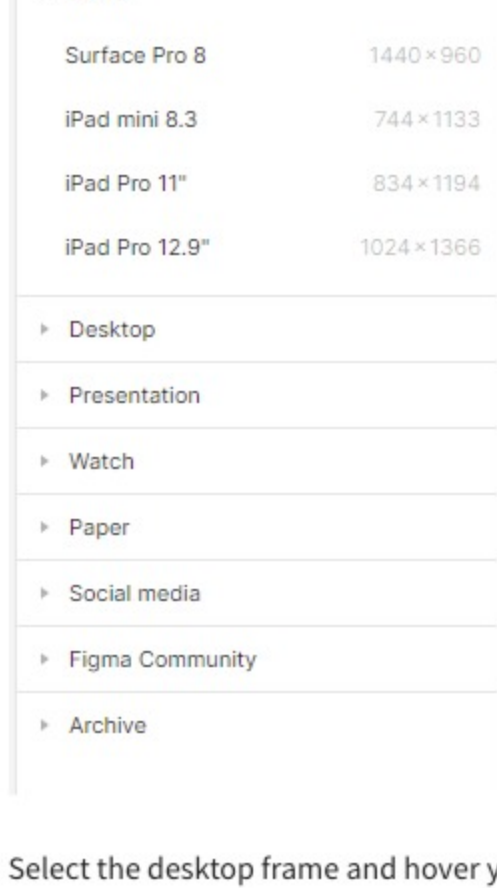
Surface Pro 8 1440×960

iPad mini 8.3 744×1133

iPad Pro 11" 834×1194

iPad Pro 12.9" 1024×1366

Desktop

Presentation

Watch

Paper

Social media

Figma Community

Archive

Select the desktop frame and hover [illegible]